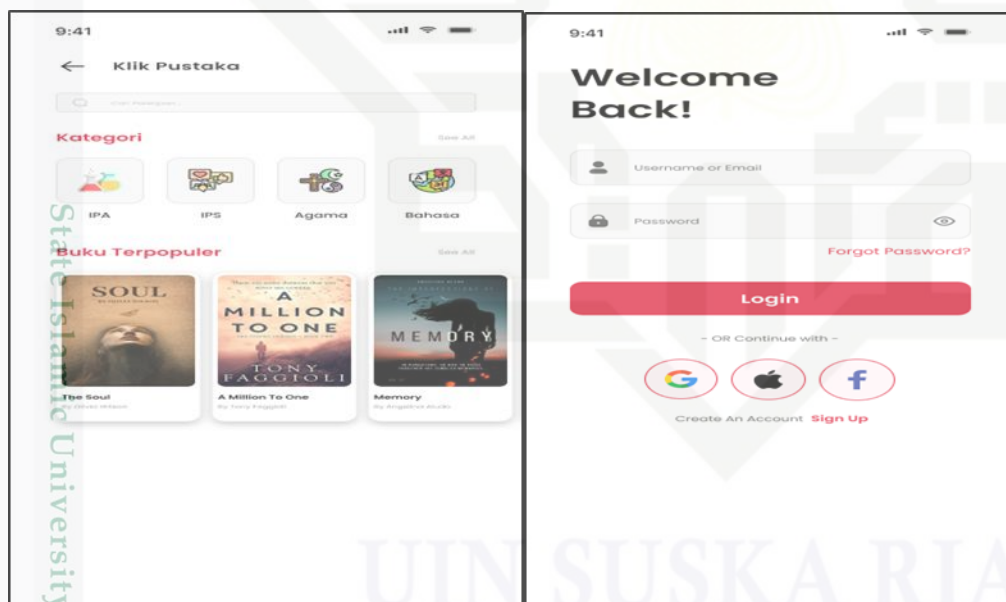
9:41

Klik Pustaka

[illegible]

Kategori

See All

IPA

IPS

Agama

Bahasa

Buku Terpopuler

See All

SOUL

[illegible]

A MILLION TO ONE

TONY FAGGIOLI

MEMORY

The Soul

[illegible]

A Million To One

By Tony Faggioli

Memory

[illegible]

9:41

Welcome Back!

Username or Email

Password

Forgot Password?

Login

- OR Continue with -

G

f

Create An Account Sign Up

State Islamic University

UIN SUSKA RIA